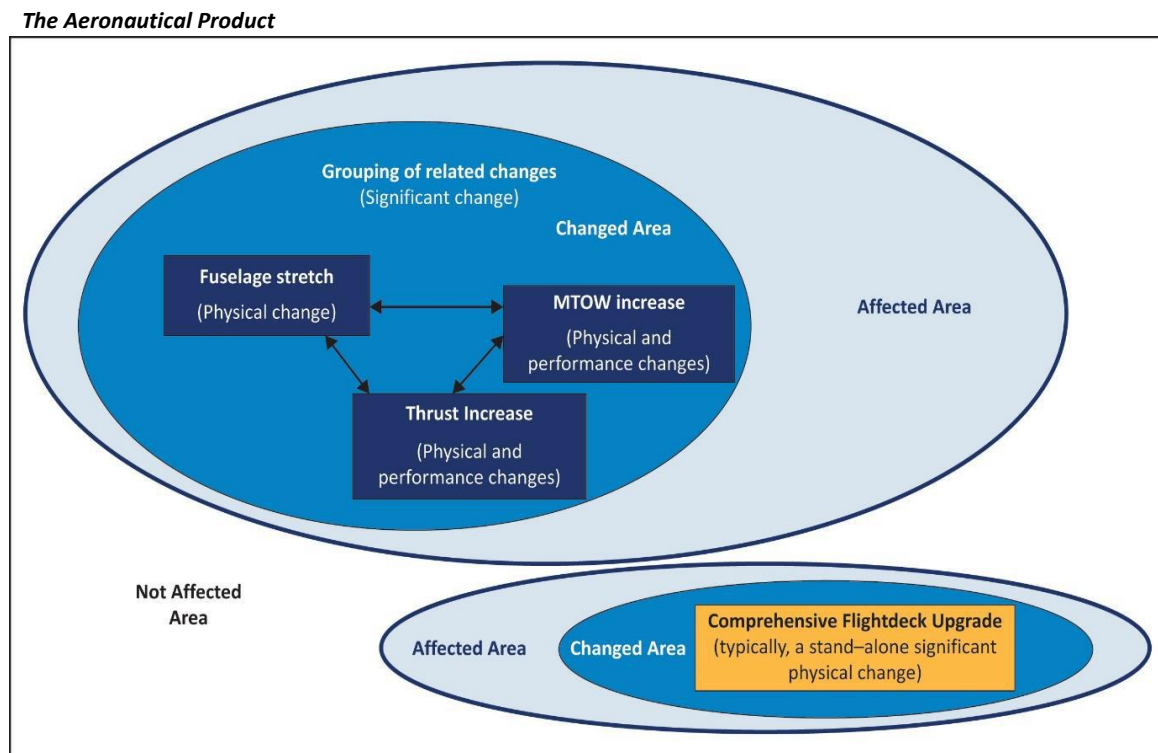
The Aeronautical Product

Grouping of related changes
(Significant change)

Changed Area

Fuselage stretch
(Physical change)

MTOW increase
(Physical and performance changes)

Thrust Increase
(Physical and performance changes)

Affected Area

Not Affected Area

Affected Area

Changed Area

Comprehensive Flightdeck Upgrade
(typically, a stand–alone significant physical change)